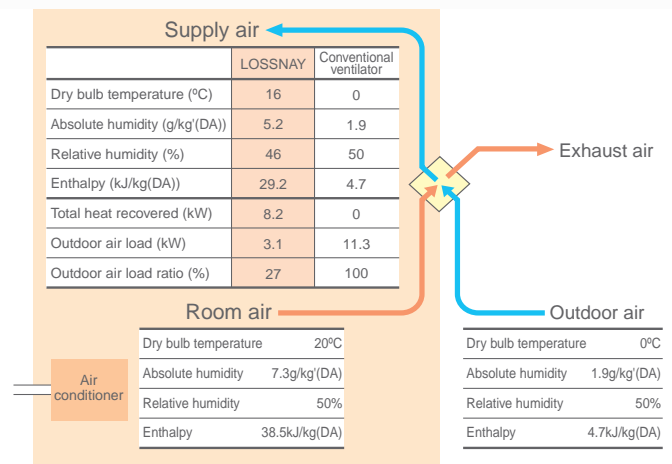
Supply air

| | LOSSNAY | Conventional ventilator |
|---|---|---|
| Dry bulb temperature (ºC) | 16 | 0 |
| Absolute humidity (g/kg'(DA)) | 5.2 | 1.9 |
| Relative humidity (%) | 46 | 50 |
| Enthalpy (kJ/kg(DA)) | 29.2 | 4.7 |
| Total heat recovered (kW) | 8.2 | 0 |
| Outdoor air load (kW) | 3.1 | 11.3 |
| Outdoor air load ratio (%) | 27 | 100 |

Exhaust air

Room air

| Dry bulb temperature | 20ºC |
|---|---|
| Absolute humidity | 7.3g/kg'(DA) |
| Relative humidity | 50% |
| Enthalpy | 38.5kJ/kg(DA) |

Air conditioner

Outdoor air

| Dry bulb temperature | 0ºC |
|---|---|
| Absolute humidity | 1.9g/kg'(DA) |
| Relative humidity | 50% |
| Enthalpy | 4.7kJ/kg(DA) |